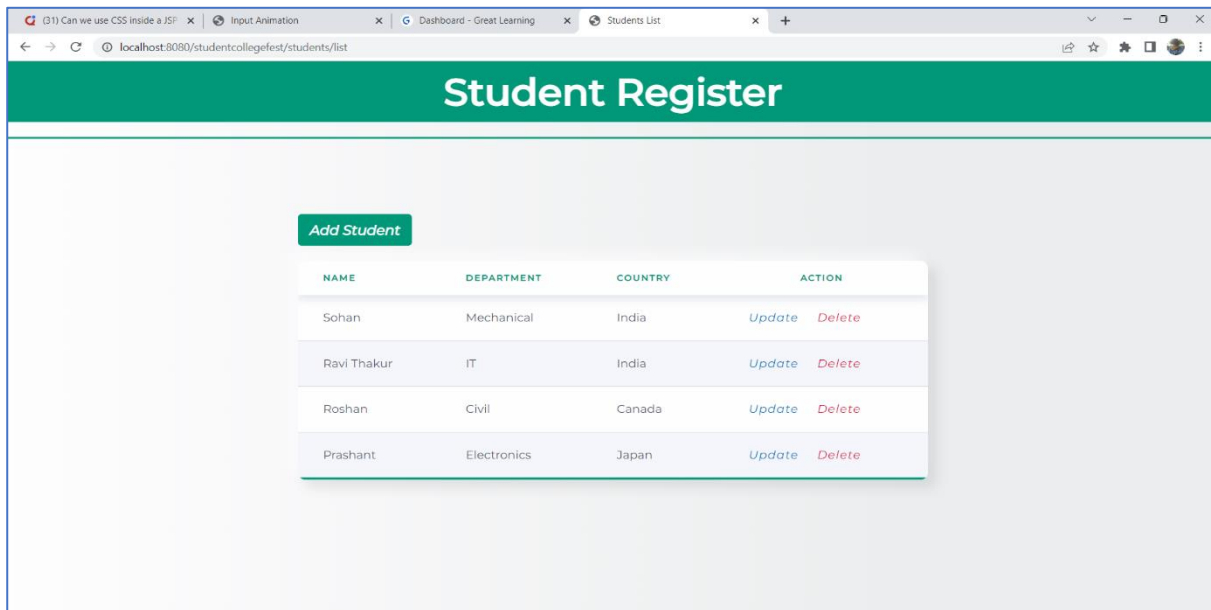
(31) Can we use CSS inside a JSP × Input Animation × Dashboard - Great Learning × Students List × +

localhost:8080/studentcollegefest/students/list

Student Register

Add Student

| NAME | DEPARTMENT | COUNTRY | ACTION |
|---|---|---|---|
| Sohan | Mechanical | India | Update Delete |
| Ravi Thakur | IT | India | Update Delete |
| Roshan | Civil | Canada | Update Delete |
| Prashant | Electronics | Japan | Update Delete |